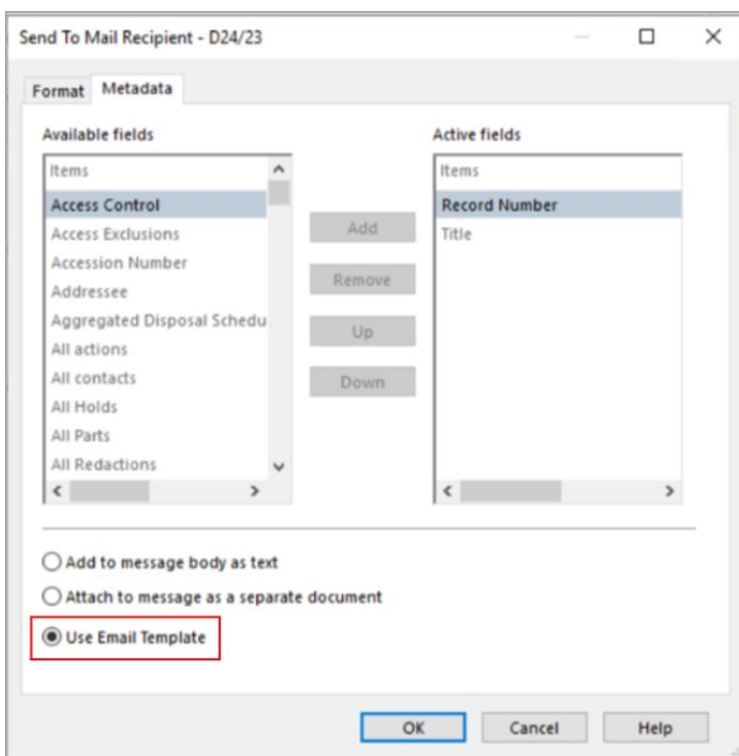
Send To Mail Recipient - D24/23

Format Metadata

Available fields

Items
Access Control
Access Exclusions
Accession Number
Addressee
Aggregated Disposal Schedu
All actions
All contacts
All Holds
All Parts
All Redactions

Add
Remove
Up
Down

Active fields

Items
Record Number
Title

Add to message body as text
Attach to message as a separate document
Use Email Template

OK Cancel Help